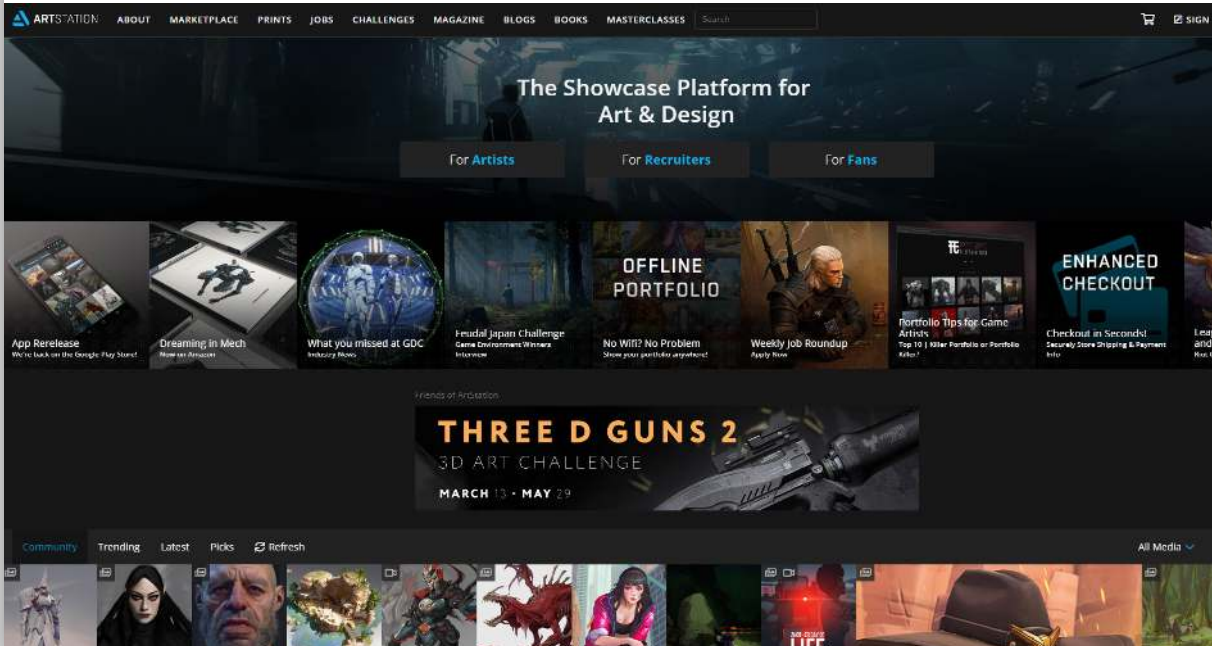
ARTSTATION ABOUT MARKETPLACE PRINTS JOBS CHALLENGES MAGAZINE BLOGS BOOKS MASTERCLASSES Search

SIGN

The Showcase Platform for Art & Design

For Artists For Recruiters For Fans

App Rerelease
We're back on the Google Play Store!

Dreaming in Mech
Now on Amazon

What you missed at GDC
Industry News

Feudal Japan Challenge
Game Environment Winners
Interview

OFFLINE PORTFOLIO
No Wifi? No Problem
Show your portfolio anywhere!

Weekly Job Roundup
Apply Now

Portfolio Tips for Game Artists
Top 10 | Killer Portfolio or Portfolio Killer?

ENHANCED CHECKOUT
Checkout in Seconds!
Securely Store Shipping & Payment Info

Lea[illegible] and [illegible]

Friends of ArtStation

THREE D GUNS 2
3D ART CHALLENGE
MARCH 13 • MAY 29

Community Trending Latest Picks Refresh

All Media

LIFE